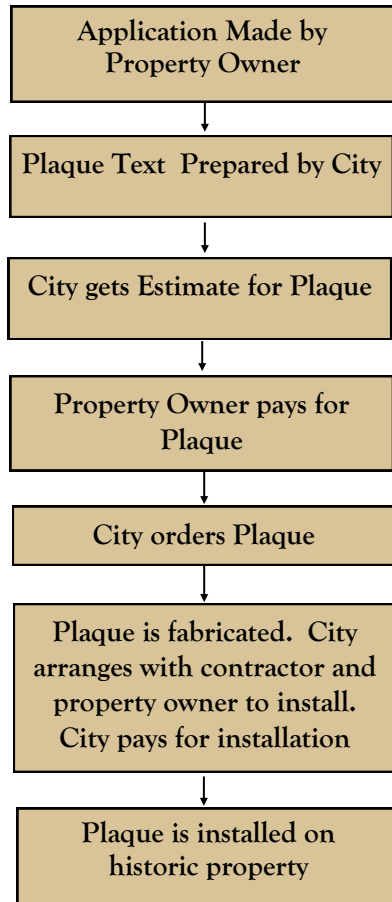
Application Made by Property Owner

Plaque Text Prepared by City

City gets Estimate for Plaque

Property Owner pays for Plaque

City orders Plaque

Plaque is fabricated. City arranges with contractor and property owner to install. City pays for installation

Plaque is installed on historic property